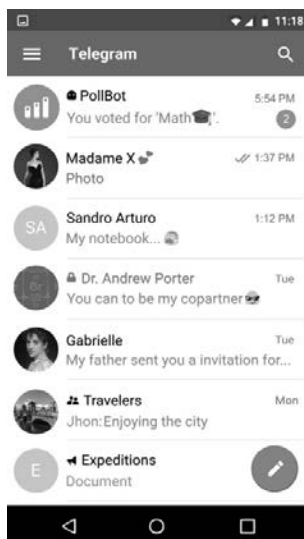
11:18

Telegram

PollBot
5:54 PM
You voted for 'Math'.
2

Madame X
1:37 PM
Photo

SA
Sandro Arturo
1:12 PM
My notebook...

Dr. Andrew Porter
Tue
You can to be my copartner

Gabrielle
Tue
My father sent you a invitation for...

Travelers
Mon
Jhon:Enjoying the city

E
Expeditions
Document